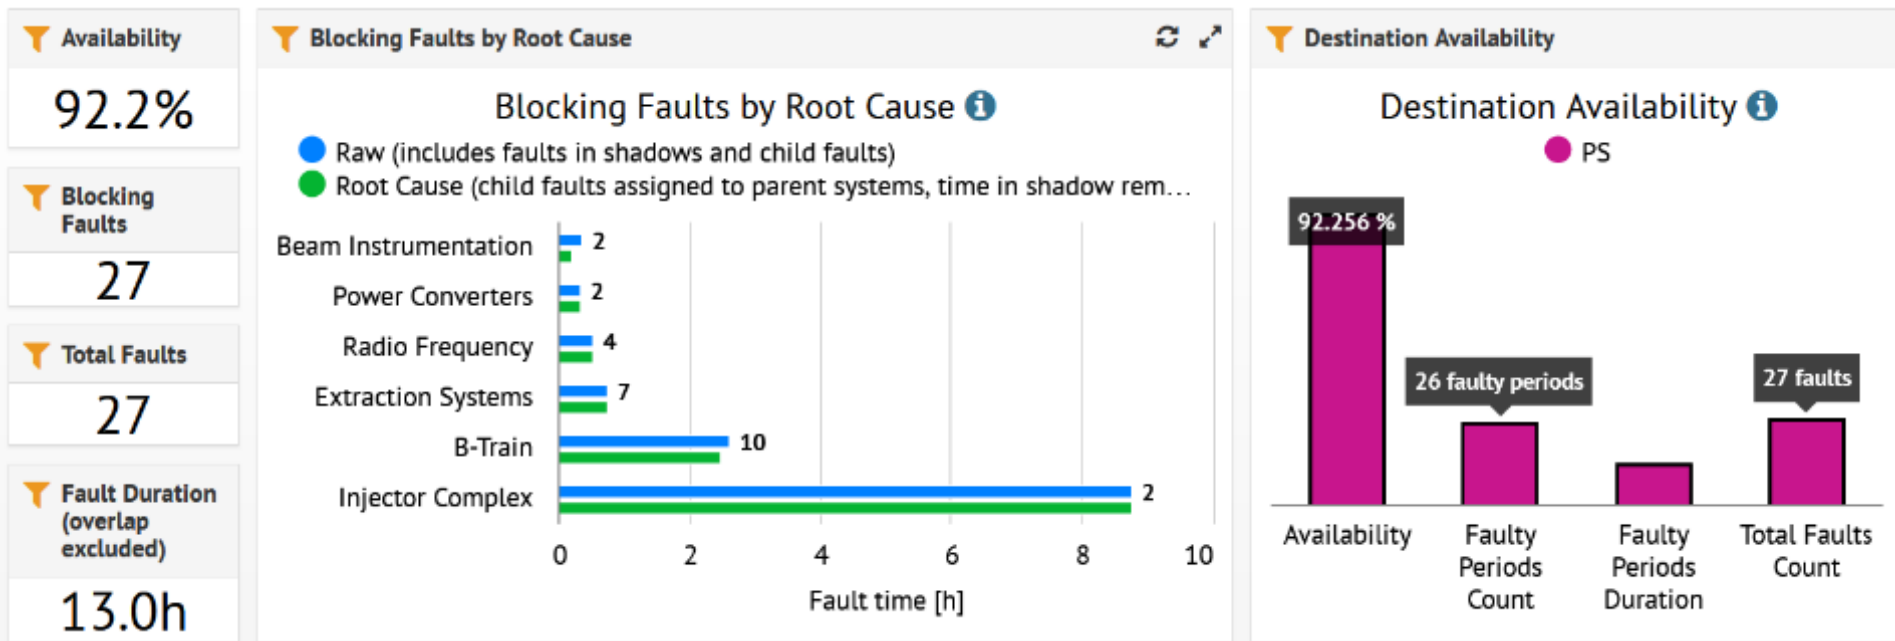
Availability

92.2%

Blocking Faults

27

Total Faults

27

Fault Duration (overlap excluded)

13.0h

Blocking Faults by Root Cause

Blocking Faults by Root Cause

Raw (includes faults in shadows and child faults)
Root Cause (child faults assigned to parent systems, time in shadow rem...

Beam Instrumentation 2
Power Converters 2
Radio Frequency 4
Extraction Systems 7
B-Train 10
Injector Complex 2

0 2 4 6 8 10

Fault time [h]

Destination Availability

Destination Availability

PS

92.256 %
26 faulty periods
27 faults

Availability
Faulty Periods Count
Faulty Periods Duration
Total Faults Count